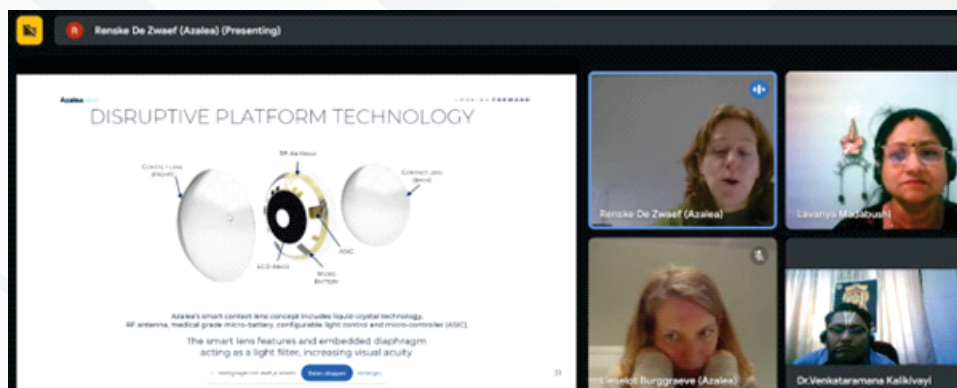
R Renske De Zwaef (Azalea) (Presenting)

Azalea

LOOKING FORWARD

DISRUPTIVE PLATFORM TECHNOLOGY

CONTACT LENS (FRONT)

RF ANTENNA

CONTACT LENS (BACK)

ASIC

LCD (IRIS)

MICRO BATTERY

Azalea's smart contact lens concept includes liquid-crystal technology, RF antenna, medical grade micro-battery, configurable light control and micro-controller (ASIC).

The smart lens features and embedded diaphragm acting as a light filter, increasing visual acuity

meet.google.com deelt je scherm. Delen stoppen Verbergen

31

Renske De Zwaef (Azalea)

Lavanya Madabushi

Lieselot Burggraeve (Azalea)

Dr.Venkataramana Kalikivayi